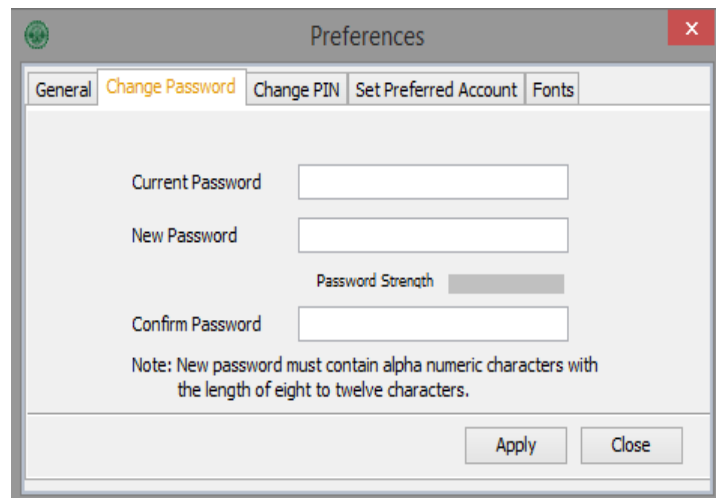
Preferences

General | Change Password | Change PIN | Set Preferred Account | Fonts

Current Password

New Password

Password Strength

Confirm Password

Note: New password must contain alpha numeric characters with the length of eight to twelve characters.

Apply | Close